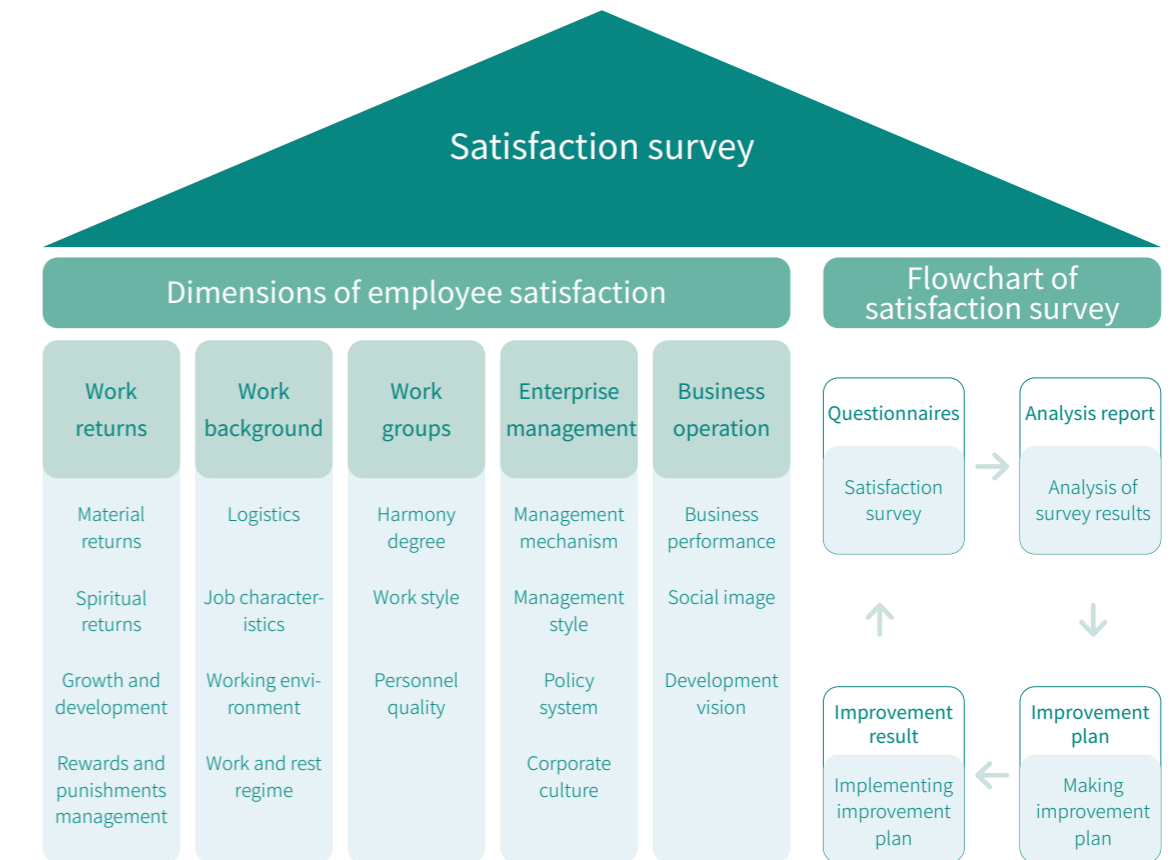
Satisfaction survey

Dimensions of employee satisfaction

Work returns

Material returns

Spiritual returns

Growth and development

Rewards and punishments management

Work background

Logistics

Job characteristics

Working environment

Work and rest regime

Work groups

Harmony degree

Work style

Personnel quality

Enterprise management

Management mechanism

Management style

Policy system

Corporate culture

Business operation

Business performance

Social image

Development vision

Flowchart of satisfaction survey

Questionnaires

Satisfaction survey

Analysis report

Analysis of survey results

Improvement plan

Making improvement plan

Improvement result

Implementing improvement plan